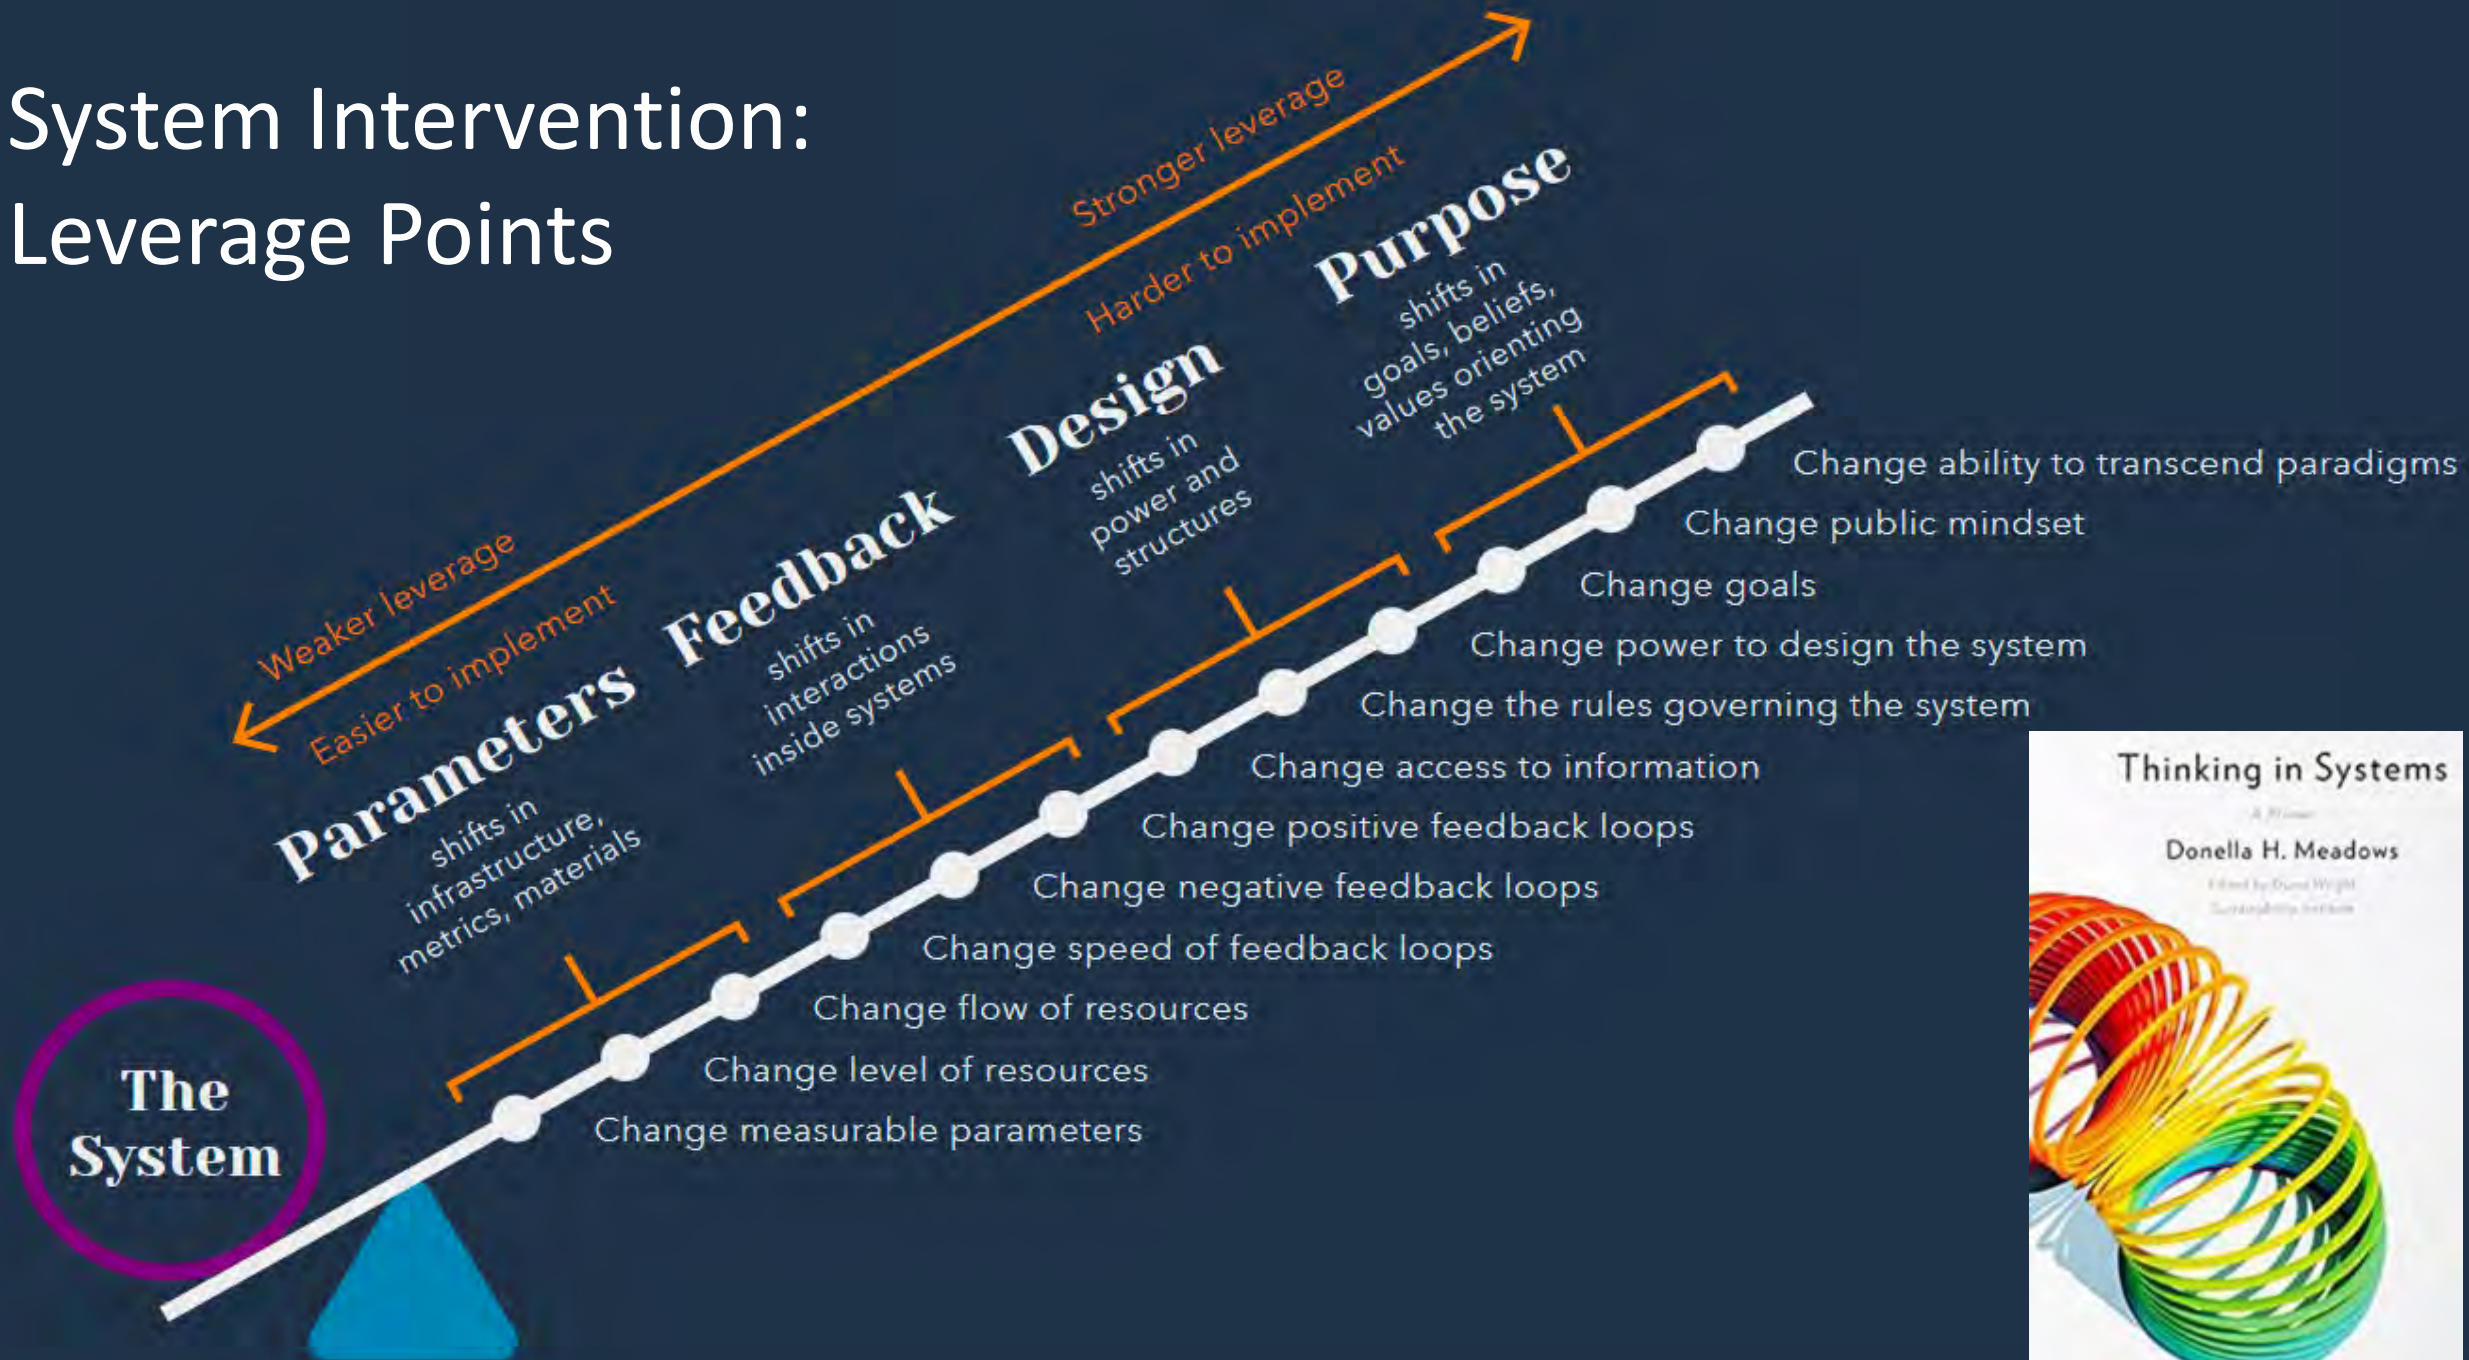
System Intervention:
Leverage Points

Stronger leverage
Harder to implement

Weaker leverage
Easier to implement

Parameters
shifts in infrastructure, metrics, materials

Feedback
shifts in interactions inside systems

Design
shifts in power and structures

Purpose
shifts in goals, beliefs, values orienting the system

Change ability to transcend paradigms
Change public mindset
Change goals
Change power to design the system
Change the rules governing the system
Change access to information
Change positive feedback loops
Change negative feedback loops
Change speed of feedback loops
Change flow of resources
Change level of resources
Change measurable parameters

The System

Thinking in Systems
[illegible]
Donella H. Meadows
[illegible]
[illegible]